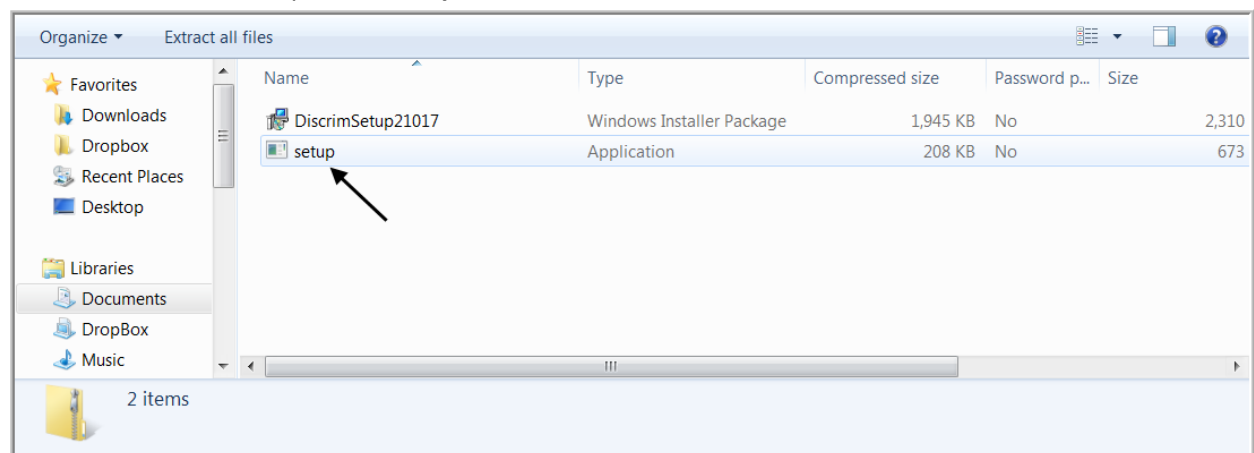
Organize ▾ Extract all files

Favorites
Downloads
Dropbox
Recent Places
Desktop

Libraries
Documents
DropBox
Music

| Name | Type | Compressed size | Password p... | Size |
|---|---|---|---|---|
| DiscrimSetup21017 | Windows Installer Package | 1,945 KB | No | 2,310 |
| setup | Application | 208 KB | No | 673 |

2 items